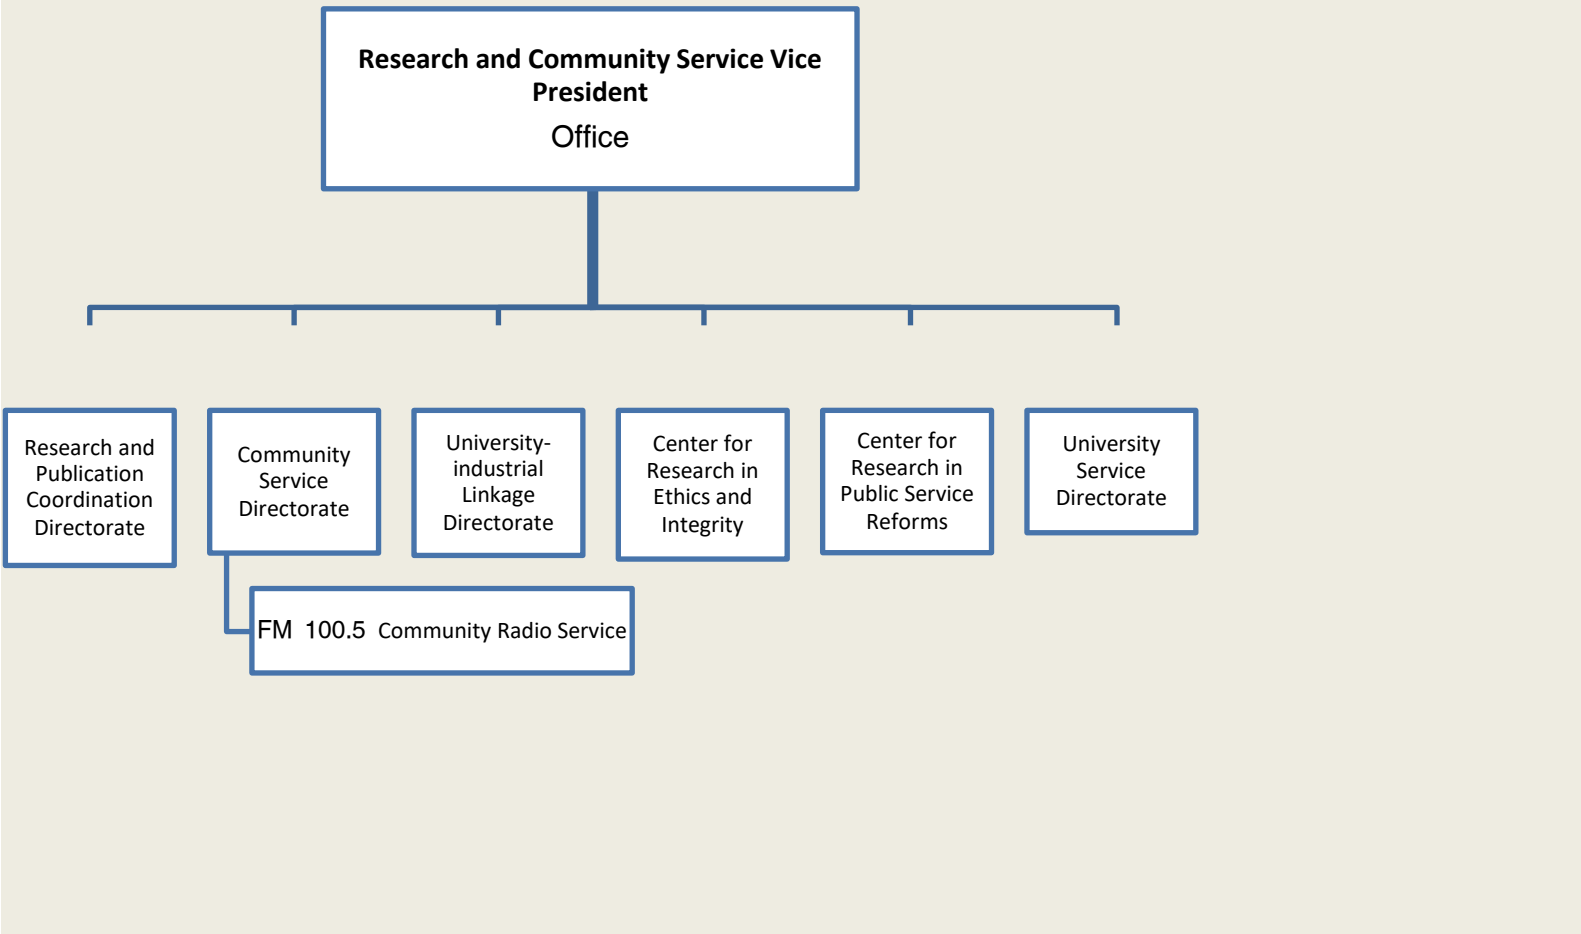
Research and Community Service Vice President
Office

Research and Publication Coordination Directorate

Community Service Directorate

University-industrial Linkage Directorate

Center for Research in Ethics and Integrity

Center for Research in Public Service Reforms

University Service Directorate

FM 100.5 Community Radio Service